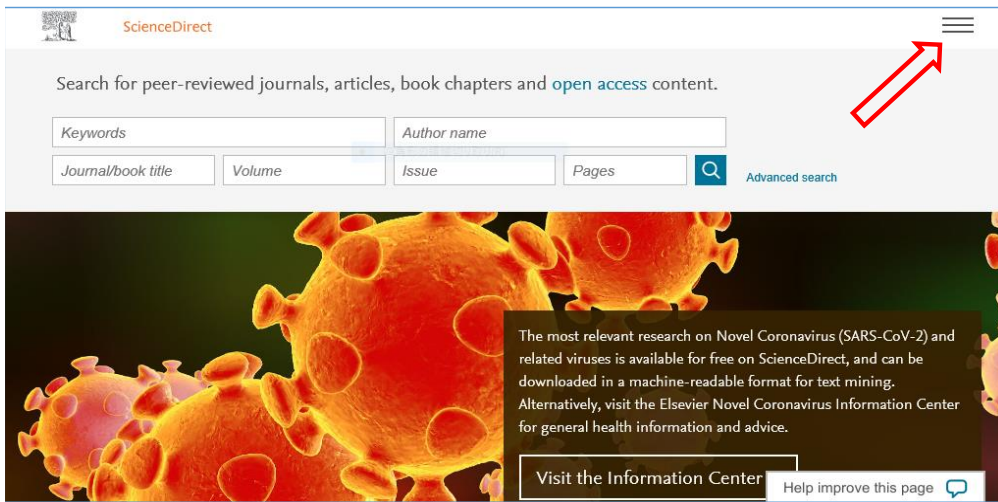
ScienceDirect

Search for peer-reviewed journals, articles, book chapters and open access content.

Keywords

Author name

Journal/book title

Volume

Issue

Pages

Advanced search

The most relevant research on Novel Coronavirus (SARS-CoV-2) and related viruses is available for free on ScienceDirect, and can be downloaded in a machine-readable format for text mining. Alternatively, visit the Elsevier Novel Coronavirus Information Center for general health information and advice.

Visit the Information Center

Help improve this page